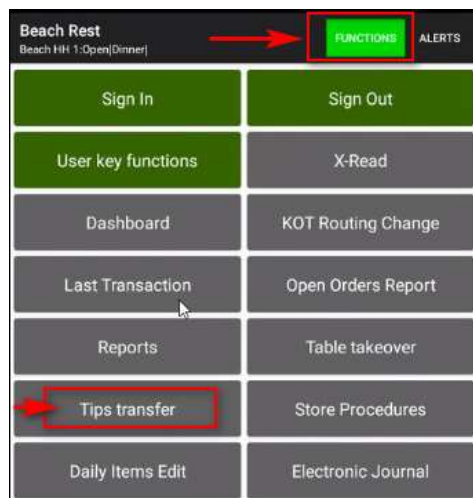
Beach Rest
Beach HH 1:Open|Dinner|

FUNCTIONS
ALERTS

Sign In
Sign Out
User key functions
X-Read
Dashboard
KOT Routing Change
Last Transaction
Open Orders Report
Reports
Table takeover
Tips transfer
Store Procedures
Daily Items Edit
Electronic Journal